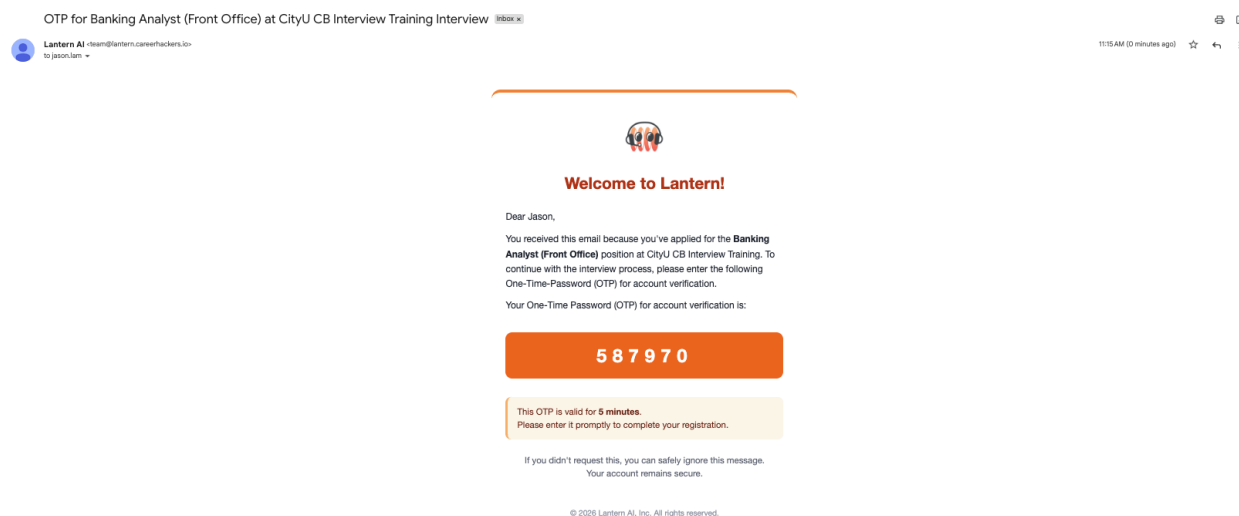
OTP for Banking Analyst (Front Office) at CityU CB Interview Training Interview Inbox ×

Lantern AI <team@lantern.careerhackers.io>
to jason.lam

11:15 AM (0 minutes ago)

Welcome to Lantern!

Dear Jason,

You received this email because you've applied for the **Banking Analyst (Front Office)** position at CityU CB Interview Training. To continue with the interview process, please enter the following One-Time-Password (OTP) for account verification.

Your One-Time Password (OTP) for account verification is:

5 8 7 9 7 0

This OTP is valid for **5 minutes**.
Please enter it promptly to complete your registration.

If you didn't request this, you can safely ignore this message.
Your account remains secure.

© 2026 Lantern AI, Inc. All rights reserved.